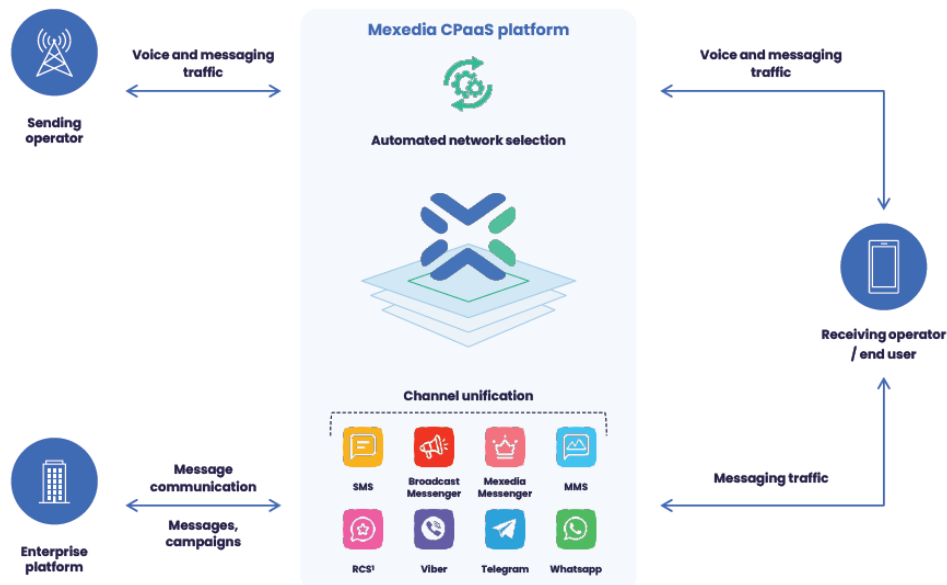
Mexedia CPaaS platform

Voice and messaging traffic

Sending operator

Automated network selection

Voice and messaging traffic

Receiving operator / end user

Channel unification

SMS

Broadcast Messenger

Mexedia Messenger

MMS

RCS¹

Viber

Telegram

Whatsapp

Message communication

Messages, campaigns

Enterprise platform

Messaging traffic